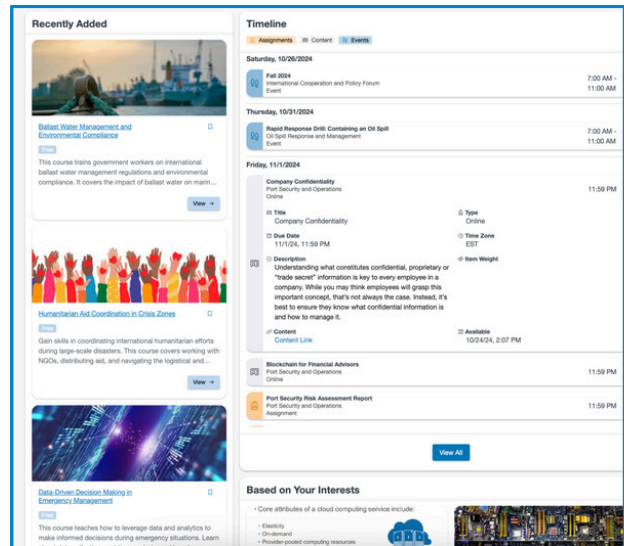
Recently Added

Ballast Water Management and Environmental Compliance

Free

This course trains government workers on international ballast water management regulations and environmental compliance. It covers the impact of ballast water on marin...

View →

Humanitarian Aid Coordination in Crisis Zones

Free

Gain skills in coordinating international humanitarian efforts during large-scale disasters. This course covers working with NGOs, distributing aid, and navigating the logistical and...

View →

Data-Driven Decision Making in Emergency Management

Free

This course teaches how to leverage data and analytics to make informed decisions during emergency situations. Learn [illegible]

Timeline

Assignments Content Events

Saturday, 10/26/2024

Fall 2024
International Cooperation and Policy Forum
Event
7:00 AM - 11:00 AM

Thursday, 10/31/2024

Rapid Response Drill: Containing an Oil Spill
Oil Spill Response and Management
Event
7:00 AM - 11:00 AM

Friday, 11/1/2024

Company Confidentiality
Port Security and Operations
Online
11:59 PM

Title
Company Confidentiality

Type
Online

Due Date
11/1/24, 11:59 PM

Time Zone
EST

Description
Understanding what constitutes confidential, proprietary or "trade secret" information is key to every employee in a company. While you may think employees will grasp this important concept, that's not always the case. Instead, it's best to ensure they know what confidential information is and how to manage it.

Item Weight

Content
Content Link

Available
10/24/24, 2:07 PM

Blockchain for Financial Advisors
Port Security and Operations
Online
11:59 PM

Port Security Risk Assessment Report
Port Security and Operations
Assignment
11:59 PM

View All

Based on Your Interests

• Core attributes of a cloud computing service include:
- Elasticity
- On-demand
- Provider-pooled computing resources